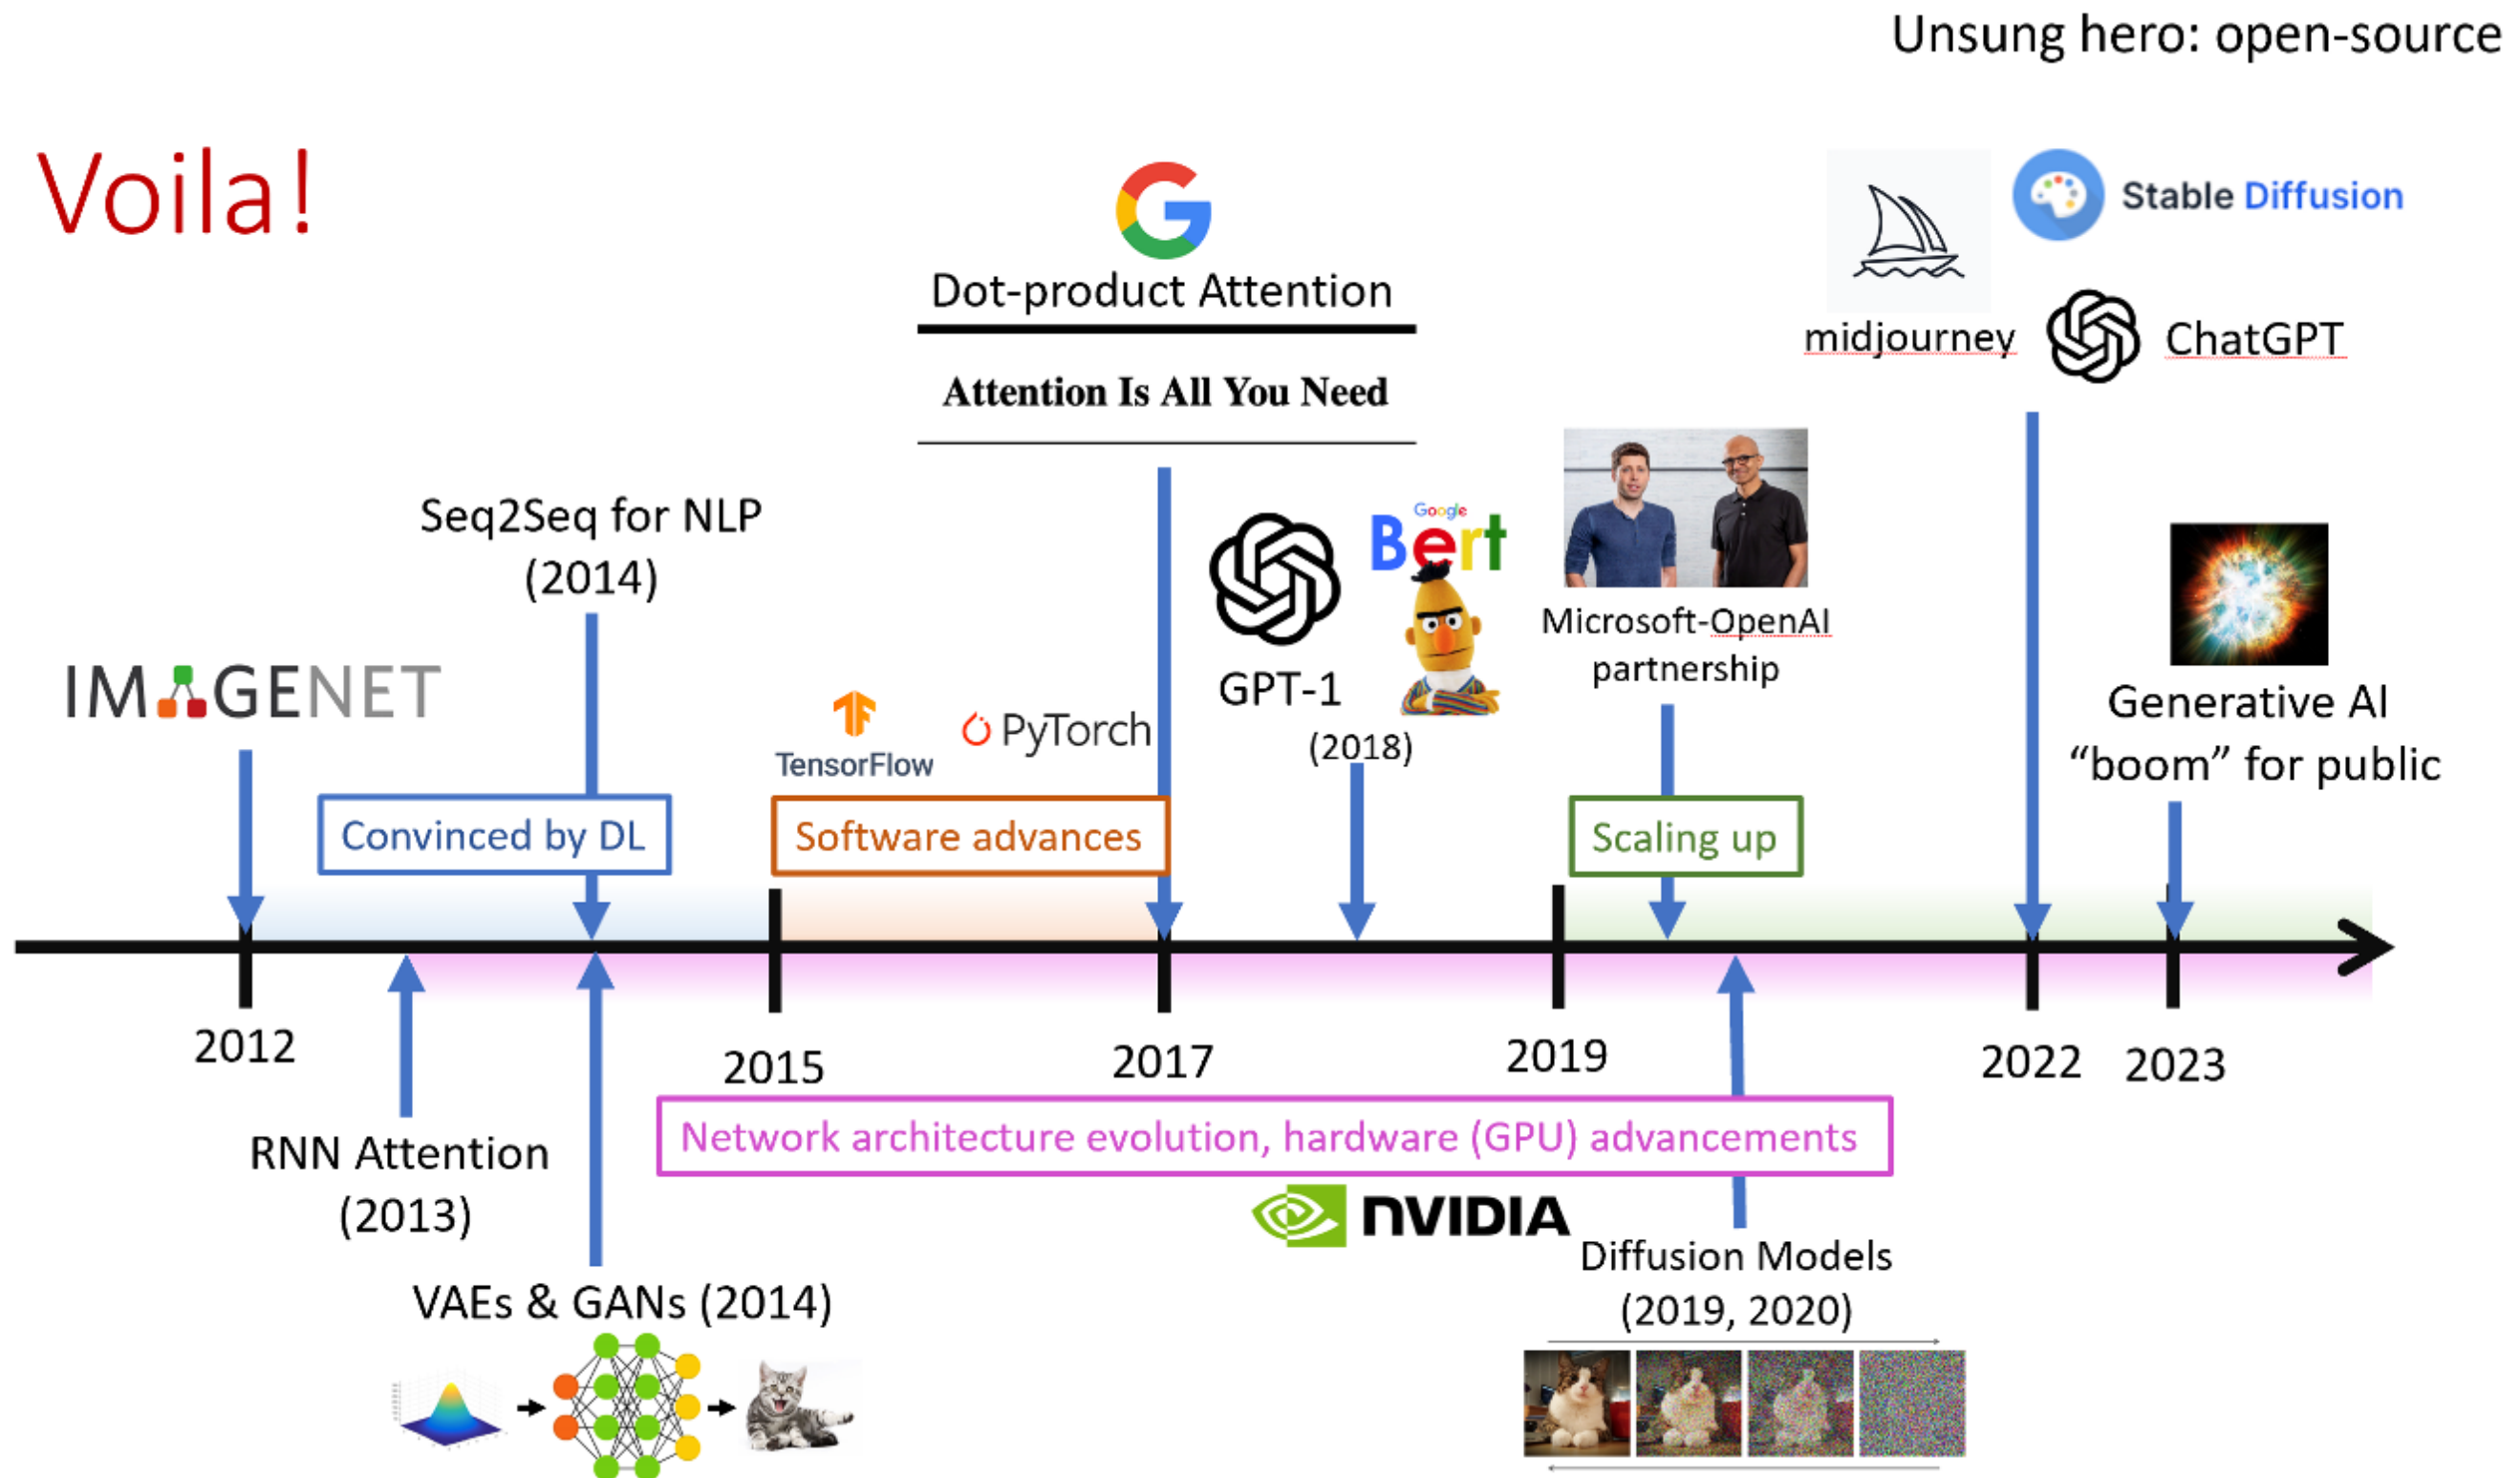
Unsung hero: open-source

Voila!

Dot-product Attention

Attention Is All You Need

Stable Diffusion

midjourney

ChatGPT

Seq2Seq for NLP (2014)

GPT-1

Google Bert

(2018)

Microsoft-OpenAI partnership

IMAGENET

TensorFlow

PyTorch

Generative AI "boom" for public

Convinced by DL

Software advances

Scaling up

2012

2015

2017

2019

2022

2023

RNN Attention (2013)

Network architecture evolution, hardware (GPU) advancements

NVIDIA

Diffusion Models (2019, 2020)

VAEs & GANs (2014)